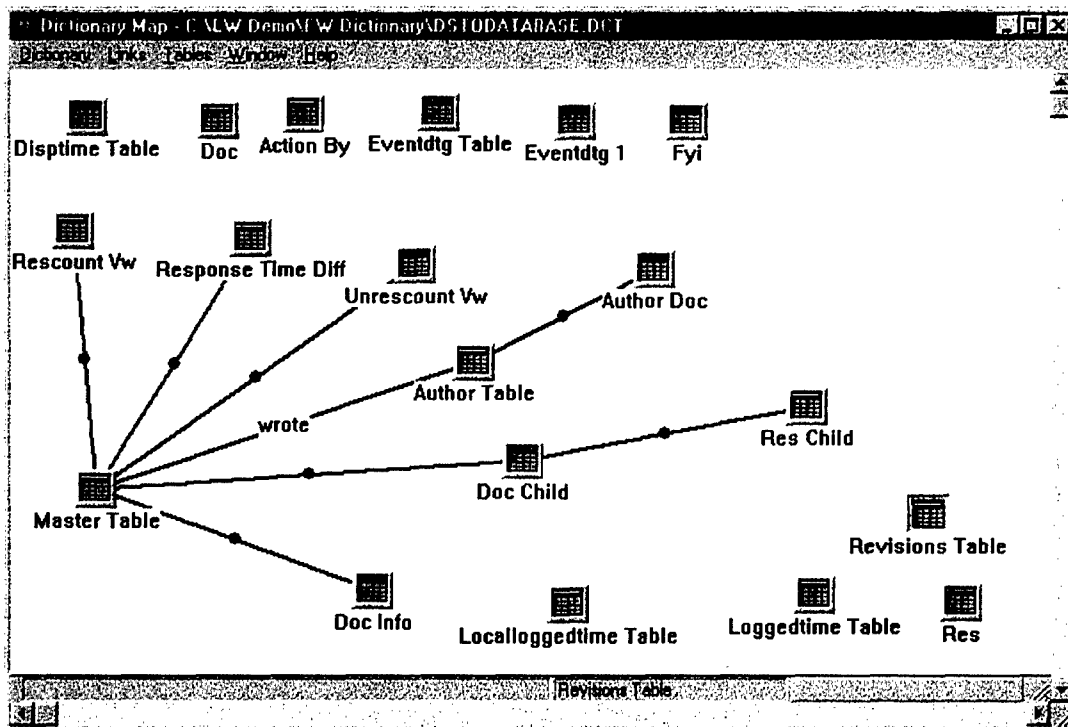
Dictionary Map - C:\LW Demo\FW Dictionary\DSTODATABASE.DCT

Dictionary Links Tables Window Help

Disptime Table

Doc

Action By

Eventdtg Table

Eventdtg 1

Fyi

Rescount Vw

Response Time Diff

Unrescount Vw

Author Doc

Author Table

wrote

Res Child

Doc Child

Master Table

Revisions Table

Doc Info

Localloggedtime Table

Loggedtime Table

Res

Revisions Table